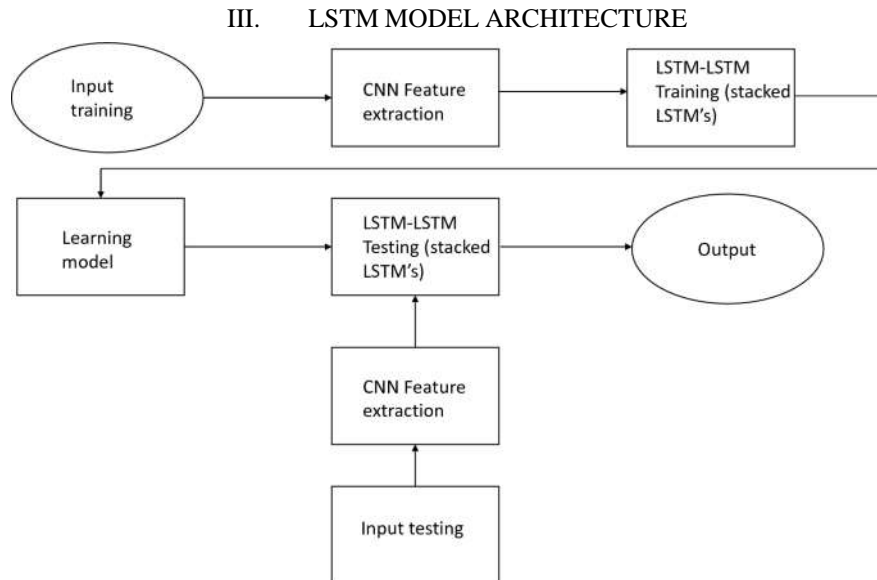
III. LSTM MODEL ARCHITECTURE

Input training

CNN Feature extraction

LSTM-LSTM Training (stacked LSTM's)

Learning model

LSTM-LSTM Testing (stacked LSTM's)

Output

CNN Feature extraction

Input testing